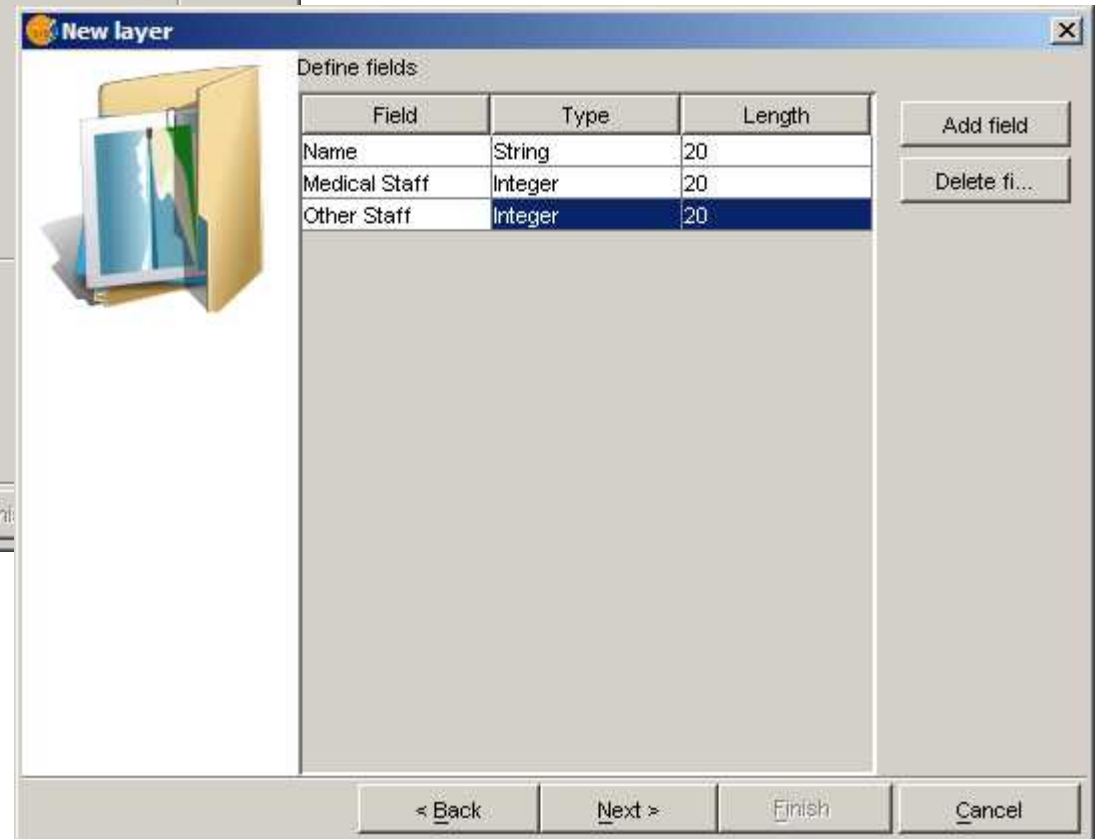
New layer

Define fields

| Field | Type | Length |
|---|---|---|
| Name | String | 20 |
| Medical Staff | Integer | 20 |
| Other Staff | Integer | 20 |

Add field

Delete fi...

< Back

Next >

Finish

Cancel